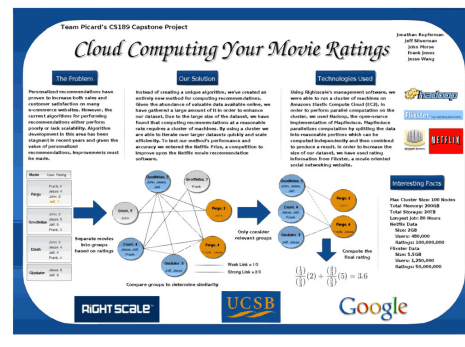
Team Picard's CS189 Capstone Project

Cloud Computing Your Movie Ratings

Jonathan Kupferman
Jeff Silverman
John Morse
Frank Jones
Jesse Wang

The Problem

Personalized recommendations have proven to increase both sales and customer satisfaction on many e-commerce websites. However, the current algorithms for performing recommendations either perform poorly or lack scalability. Algorithm development in this area has been stagnant in recent years and given the value of personalized recommendations, improvements must be made.

Our Solution

Instead of creating a unique algorithm, we've created an entirely new method for computing recommendations. Given the abundance of valuable data available online, we have gathered a large amount of it in order to enhance our dataset. Due to the large size of the dataset, we have found that computing recommendations at a reasonable rate requires a cluster of machines. By using a cluster we are able to iterate over larger datasets quickly and scale efficiently. To test our method's performance and accuracy we entered the Netflix Prize, a competition to improve upon the Netflix movie recommendation software.

Technologies Used

Using RightScale's management software, we were able to run a cluster of machines on Amazon Elastic Compute Cloud (EC2). In order to perform parallel computation on the cluster, we used Hadoop, the open-source implementation of MapReduce. MapReduce parallelizes computation by splitting the data into tasks that can be computed independently and then combined to produce a result. In order to increase the size of our dataset, we used rating information from Flixster, a movie oriented social networking website.

hadoop
Flixster
amazon web services
NETFLIX

| Movie | User, Rating |
|---|---|
| Fargo | Frank, 4 / Jesse, 5 / John, 3 |
| Goodfellas | John, 2 / Jesse, 5 / Jeff, 3 / Frank, 5 |
| Clerks | Jesse, 4 / Jeff, 3 / Frank, 2 |
| Gladiator | Jesse, 3 / Jeff, 2 |

Separate movies into groups based on ratings

Goodfellas, 3
john, Jesse, Jeff

Goodfellas, 5
Jesse, Frank

Clerks, 3
Jeff

Fargo, 3
John

Fargo, 4
Frank

Clerks, 4
Jesse, Jeff, Frank

Gladiator, 3
Jeff, Jesse

Fargo, 5
Jesse

Clerks, 2
Frank

Gladiator, 2
Jeff

Only consider relevant groups

Weak Link = 1.0
Strong Link = 2.5

Compare groups to determine similarity

Compute the final rating

$\frac{\left(\frac{1}{3}\right)(2)+\left(\frac{2.5}{3}\right)(5)}{}=3.6$

Interesting Facts

Max Cluster Size: 100 Nodes
Total Memory: 300GB
Total Storage: 20TB
Longest Job: 80 Hours
Netflix Data
Size: 2GB
Users: 480,000
Ratings: 100,000,000
Flixster Data
Size: 5.5GB
Users: 1,200,000
Ratings: 90,000,000

RIGHTSCALE
UCSB
Google